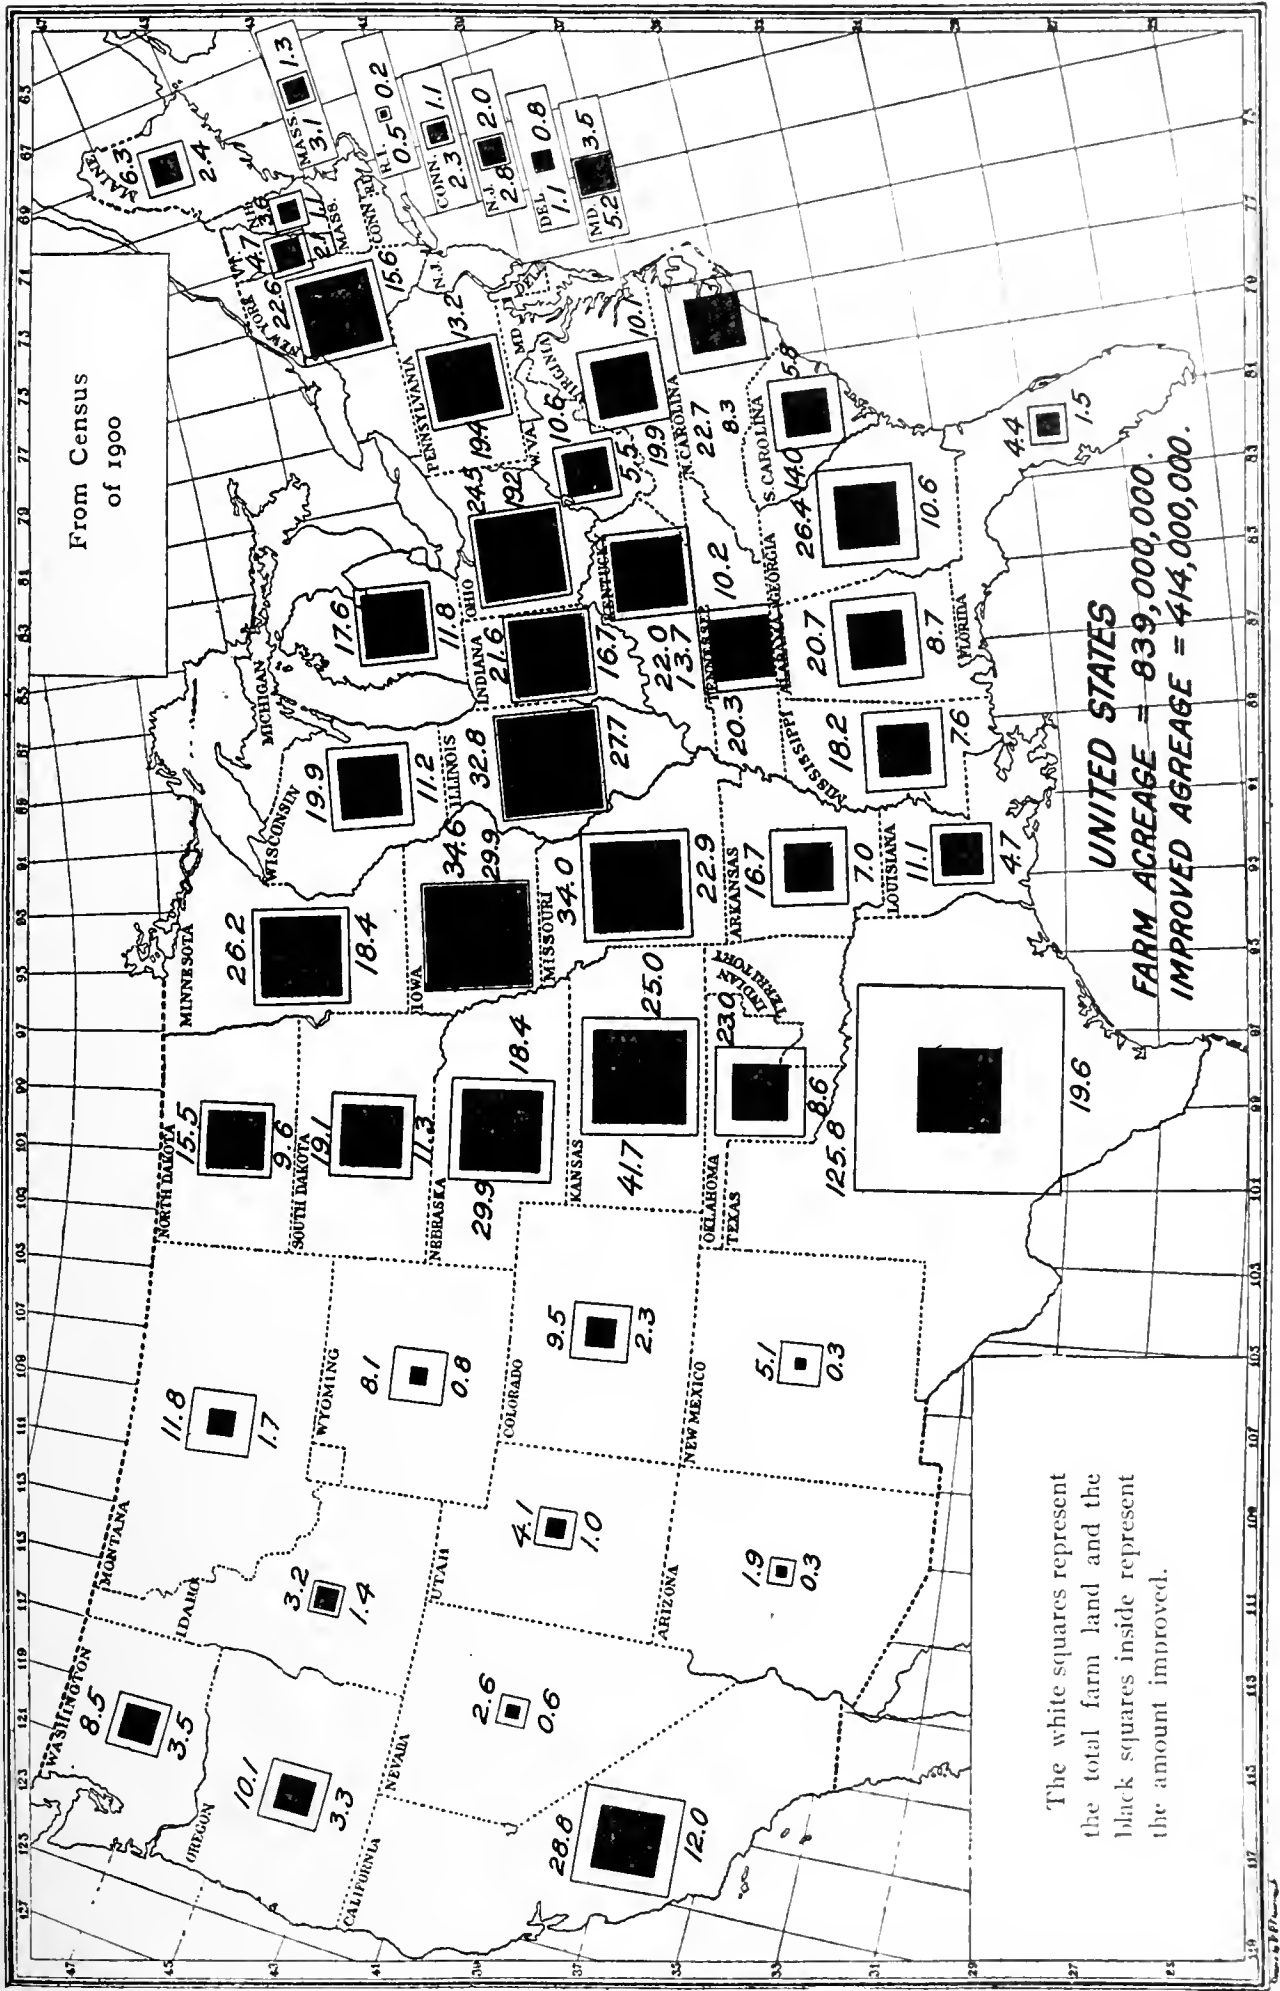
From Census of 1900

The white squares represent the total farm land and the black squares inside represent the amount improved.

UNITED STATES
FARM ACREAGE = 839,000,000.
IMPROVED AGREAGE = 414,000,000.

WASHINGTON 8.5 3.5
OREGON 10.1 3.3
CALIFORNIA 28.8 12.0
IDAHO 3.2 1.4
NEVADA 2.6 0.6
MONTANA 11.8 1.7
WYOMING 8.1 0.8
UTAH 4.1 1.0
ARIZONA 1.9 0.3
COLORADO 9.5 2.3
NEW MEXICO 5.1 0.3
NORTH DAKOTA 15.5 9.6
SOUTH DAKOTA 19.1 11.3
NEBRASKA 29.9 18.4
KANSAS 41.7 25.0
OKLAHOMA 23.0 8.6
INDIAN TERRITORY
TEXAS 125.8 19.6
MINNESOTA 26.2 18.4
IOWA 34.6 29.9
MISSOURI 34.0 22.9
ARKANSAS 16.7 7.0
LOUISIANA 11.1 4.7
WISCONSIN 19.9 11.2
ILLINOIS 32.8 27.7
MISSISSIPPI 18.2 7.6
MICHIGAN 17.6 11.8
INDIANA 21.6 16.7
KENTUCKY 22.0 13.7
TENNESSEE 20.3 10.2
ALABAMA 20.7 8.7
OHIO 24.5 19.2
GEORGIA 26.4 10.6
FLORIDA 4.4 1.5
W.VA. 10.6 5.5
VIRGINIA 19.9 10.1
N.CAROLINA 22.7 8.3
S.CAROLINA 14.0 5.8
PENNSYLVANIA 19.4 13.2
NEW YORK 22.6 15.6
VT. 4.7 2.1
N.H. 3.6 1.1
MAINE 6.3 2.4
MASS. 3.1 1.3
R.I. 0.5 0.2
CONN. 2.3 1.1
N.J. 2.8 2.0
DEL. 1.1 0.8
MD. 5.2 3.5
N.J. MD. DEL. CONN. R.I. MASS.

127 125 123 121 119 117 115 113 111 109 107 105 103 101 99 97 95 93 91 89 87 85 83 81 79 77 75 73 71 69 67 65
47 45 43 41 39 37 35 33 31 29 27 25